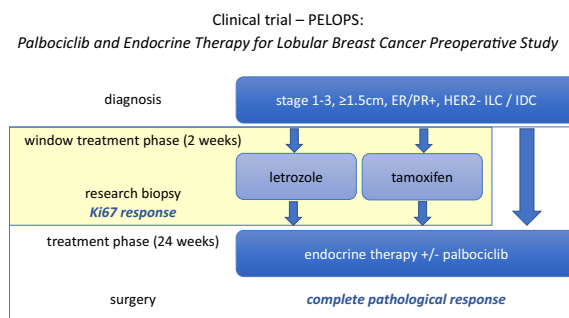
Clinical trial – PELOPS:
*Palbociclib and Endocrine Therapy for Lobular Breast Cancer Preoperative Study*

diagnosis

stage 1-3, ≥1.5cm, ER/PR+, HER2- ILC / IDC

window treatment phase (2 weeks)

letrozole

tamoxifen

research biopsy
*Ki67 response*

treatment phase (24 weeks)

endocrine therapy +/- palbociclib

surgery

*complete pathological response*